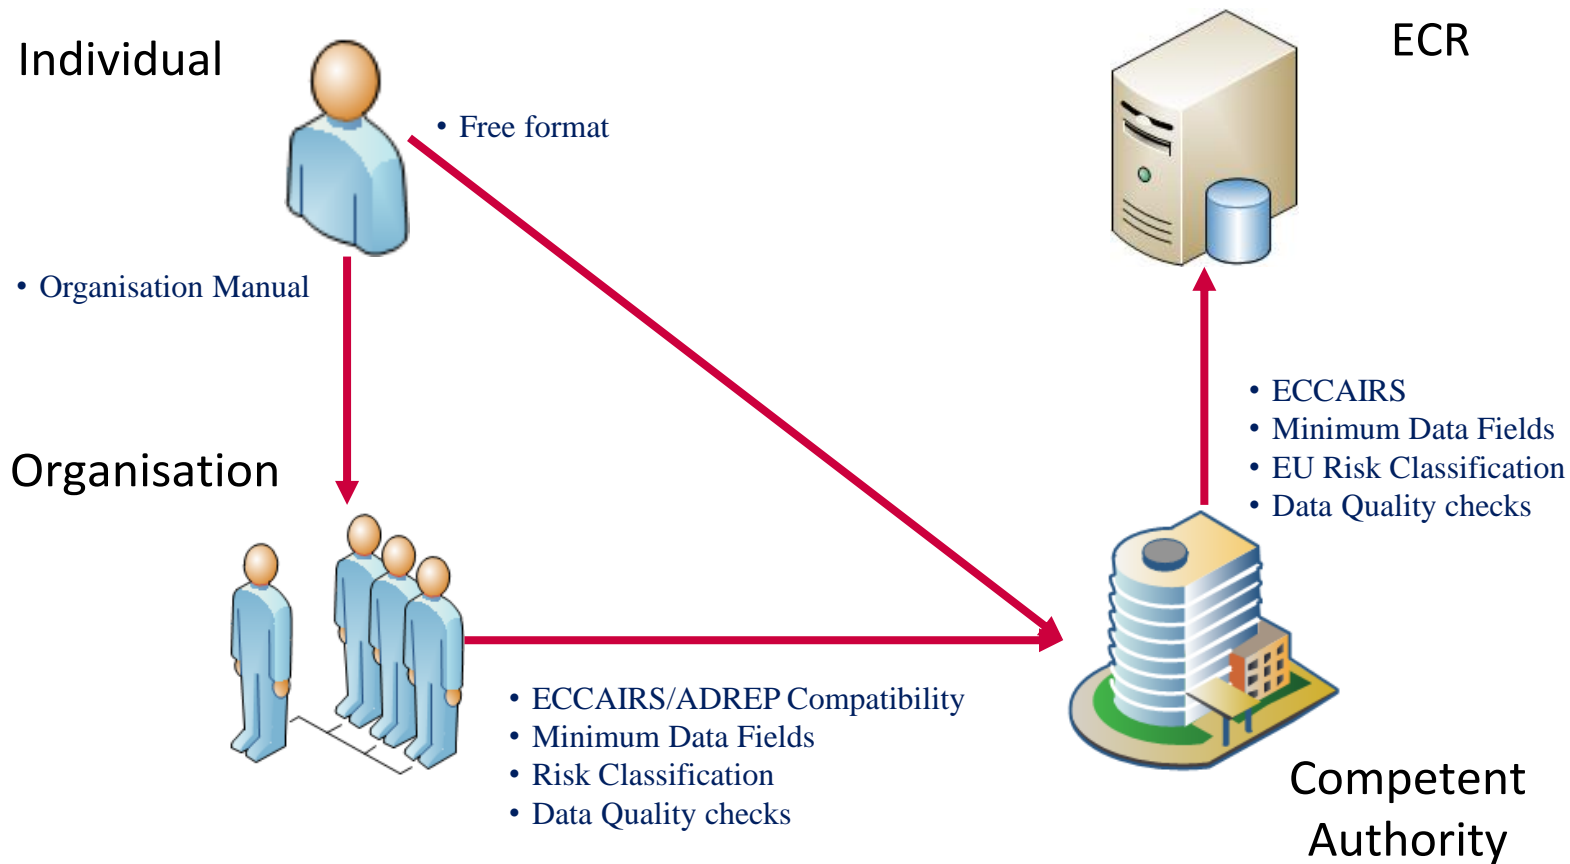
Individual

• Free format

ECR

• Organisation Manual

• ECCAIRS
• Minimum Data Fields
• EU Risk Classification
• Data Quality checks

Organisation

• ECCAIRS/ADREP Compatibility
• Minimum Data Fields
• Risk Classification
• Data Quality checks

Competent Authority